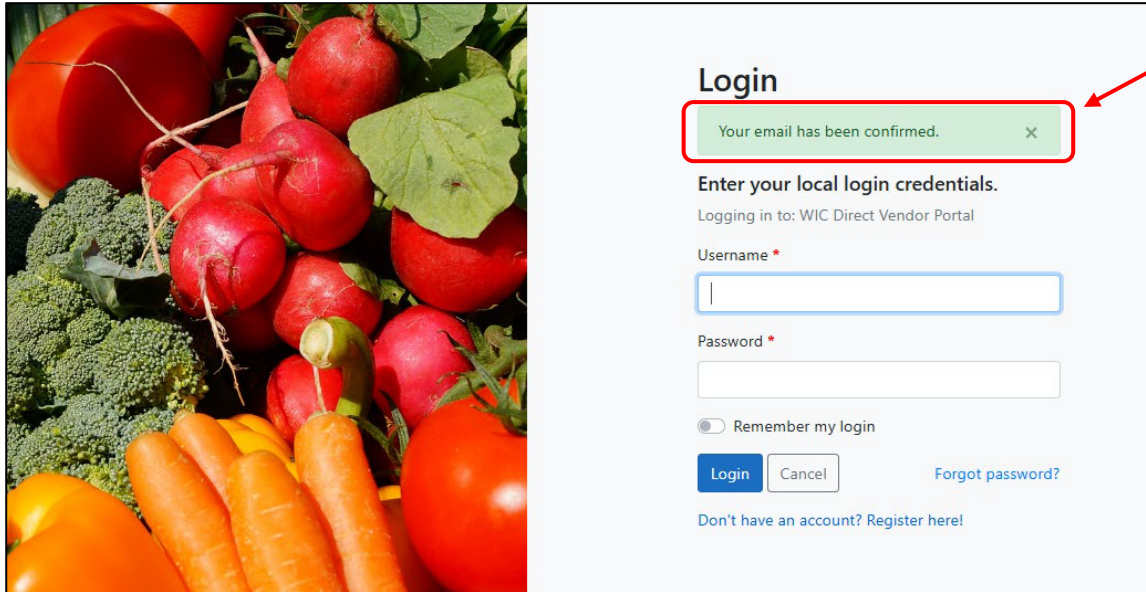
Login

Your email has been confirmed. ×

Enter your local login credentials.

Logging in to: WIC Direct Vendor Portal

Username *

Password *

Remember my login

Login Cancel Forgot password?

Don't have an account? Register here!